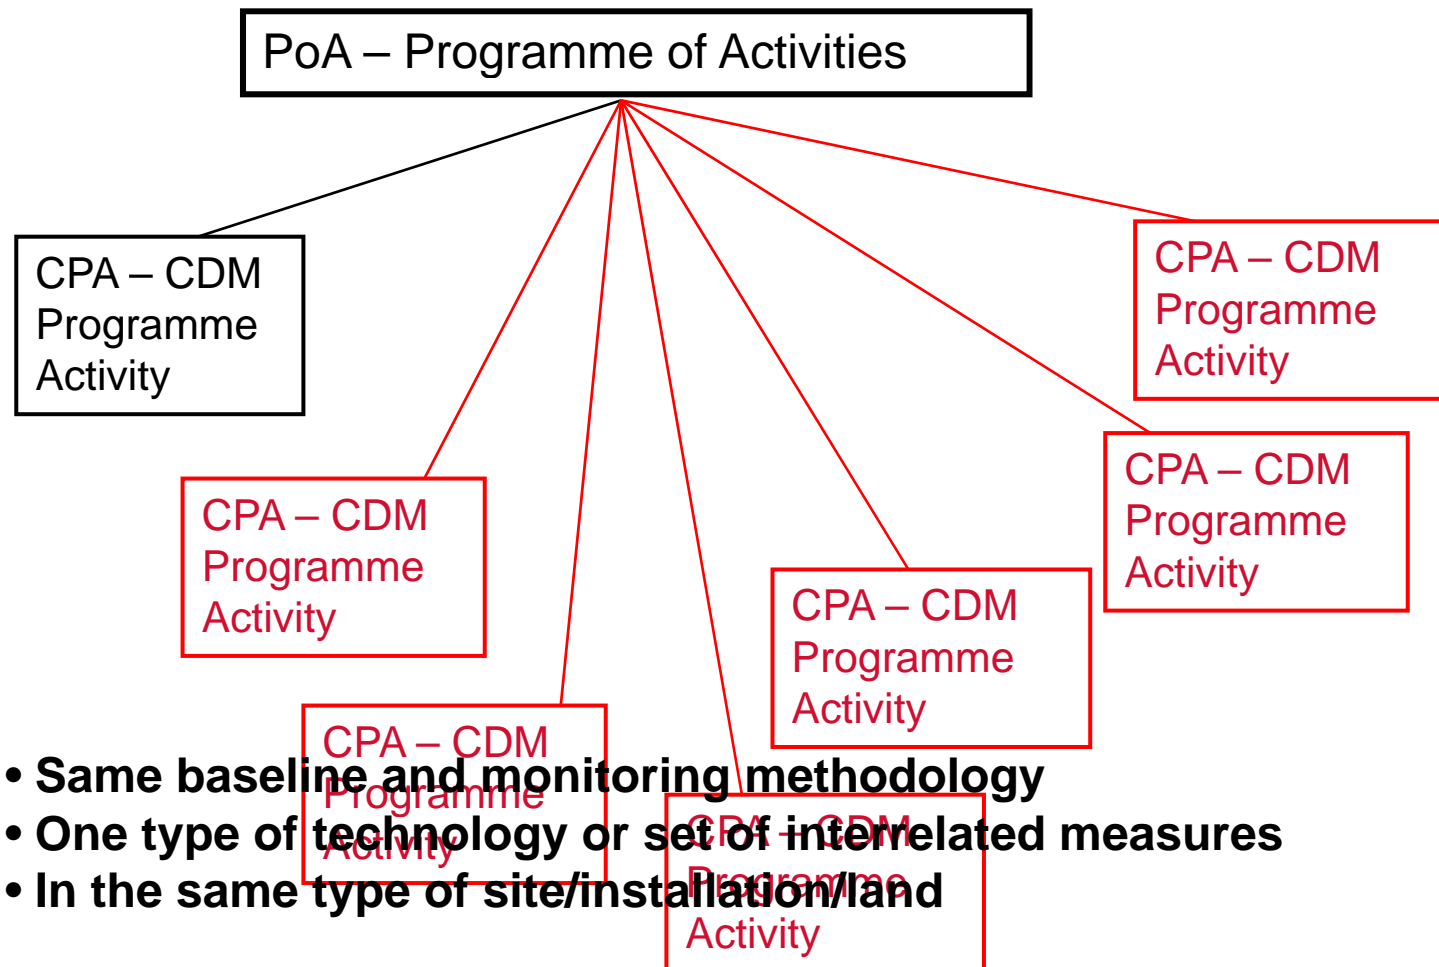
PoA – Programme of Activities

CPA – CDM Programme Activity

CPA – CDM Programme Activity

CPA – CDM Programme Activity

CPA – CDM Programme Activity

CPA – CDM Programme Activity

CPA – CDM Programme Activity

CPA – CDM Programme Activity

• Same baseline and monitoring methodology
• One type of technology or set of interrelated measures
• In the same type of site/installation/land